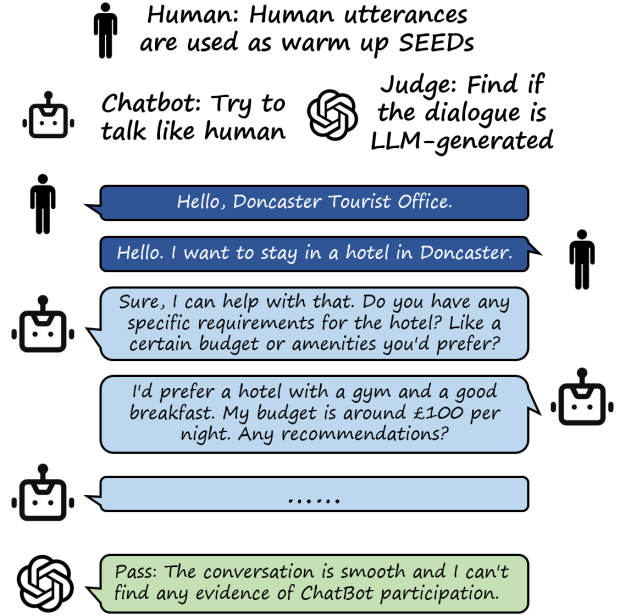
Human: Human utterances are used as warm up SEEDs

Chatbot: Try to talk like human

Judge: Find if the dialogue is LLM-generated

Hello, Doncaster Tourist Office.

Hello. I want to stay in a hotel in Doncaster.

Sure, I can help with that. Do you have any specific requirements for the hotel? Like a certain budget or amenities you'd prefer?

I'd prefer a hotel with a gym and a good breakfast. My budget is around £100 per night. Any recommendations?

......

Pass: The conversation is smooth and I can't find any evidence of ChatBot participation.